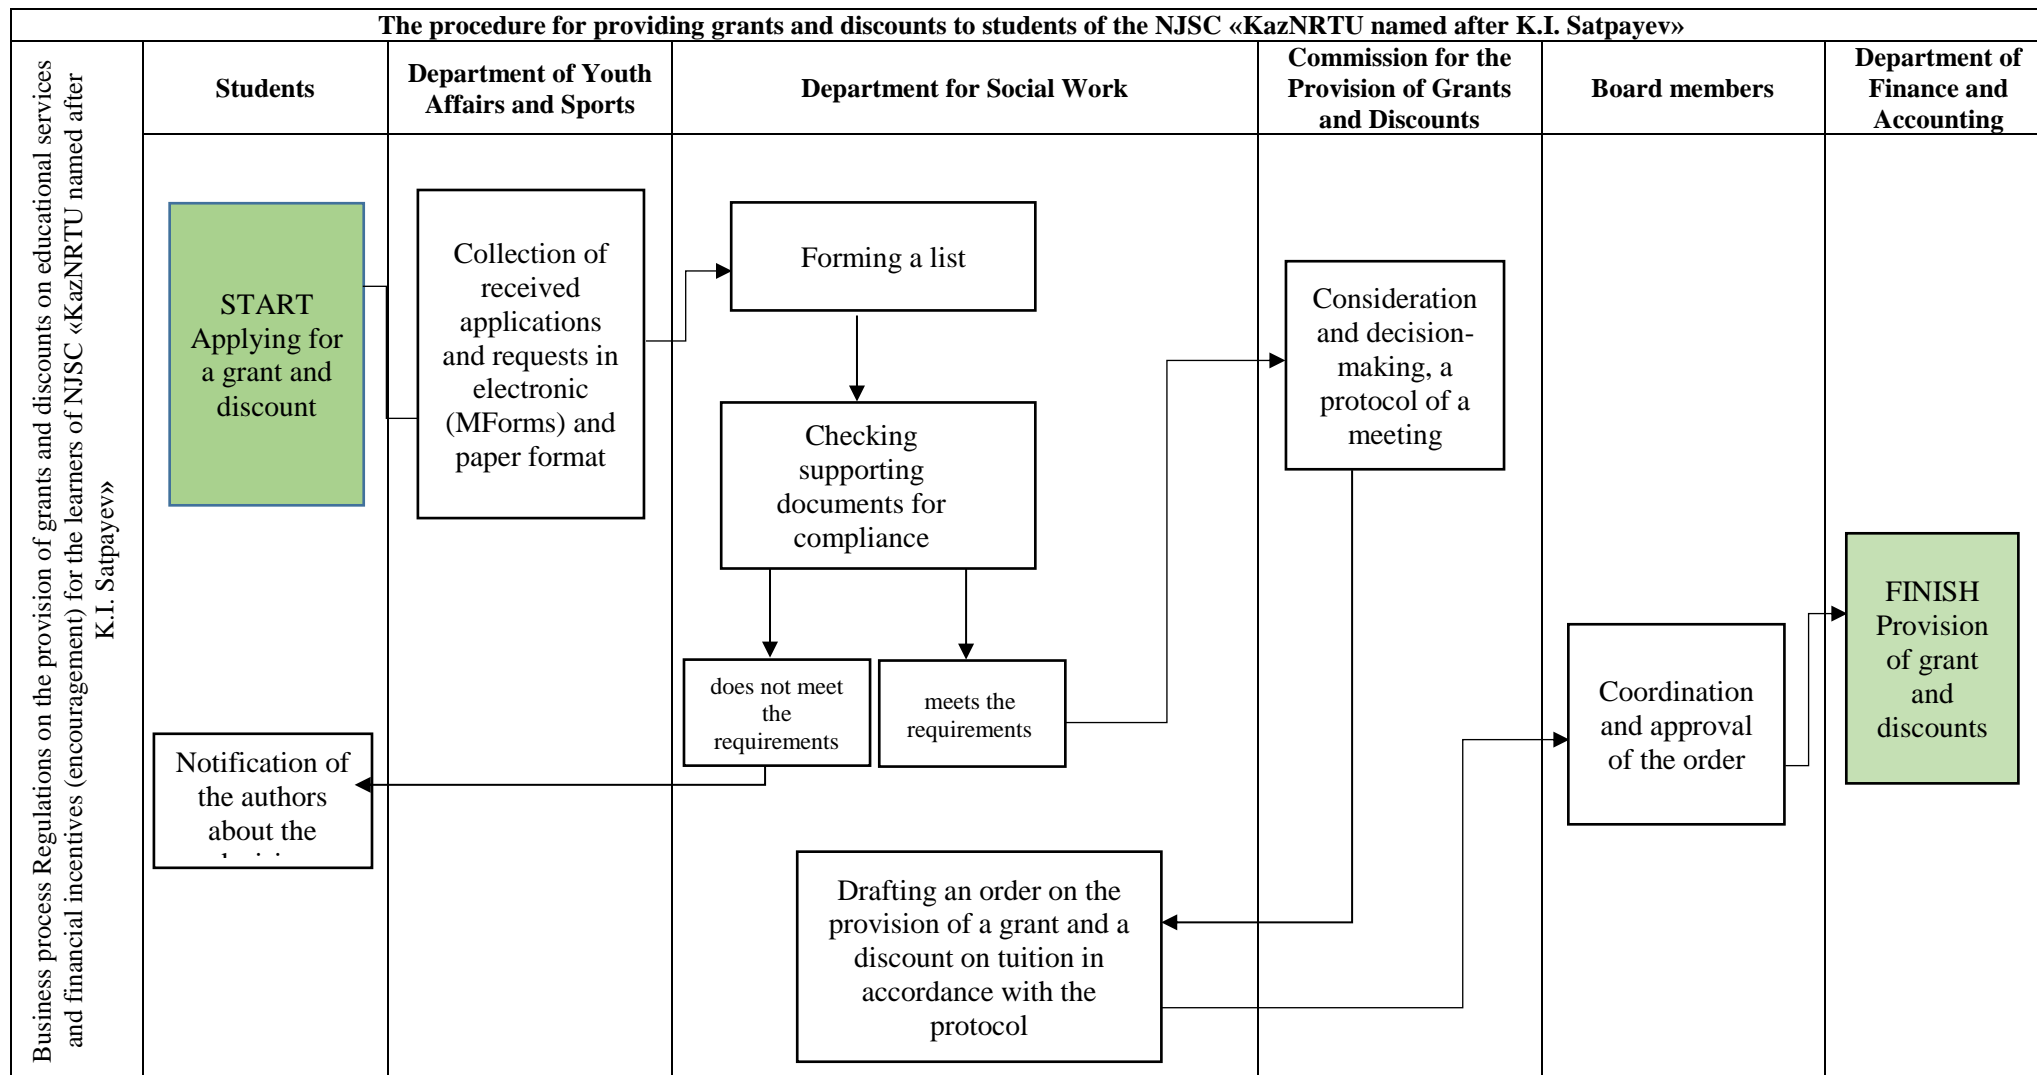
The procedure for providing grants and discounts to students of the NJSC «KazNRTU named after K.I. Satpayev»

Business process Regulations on the provision of grants and discounts on educational services and financial incentives (encouragement) for the learners of NJSC «KazNRTU named after K.I. Satpayev»

| Students | Department of Youth Affairs and Sports | Department for Social Work | Commission for the Provision of Grants and Discounts | Board members | Department of Finance and Accounting |
|---|---|---|---|---|---|

START Applying for a grant and discount

Collection of received applications and requests in electronic (MForms) and paper format

Forming a list

Checking supporting documents for compliance

does not meet the requirements

meets the requirements

Notification of the authors about the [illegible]

Consideration and decision-making, a protocol of a meeting

Drafting an order on the provision of a grant and a discount on tuition in accordance with the protocol

Coordination and approval of the order

FINISH Provision of grant and discounts